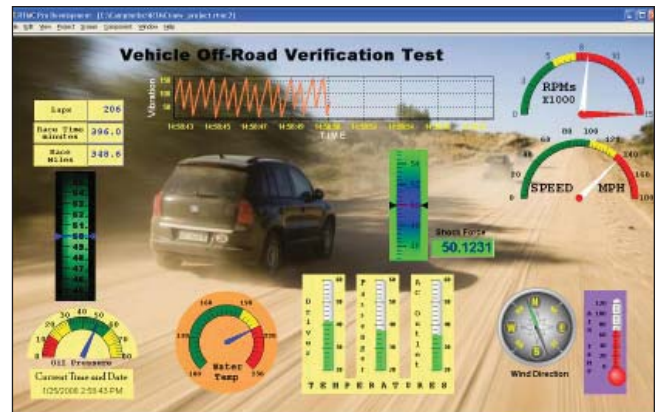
GFMC Pro Development - [C:\Gcmmander\GFMC\new_project.rtnc2]
File Edit View Project Screen Component Window Help

Vehicle Off-Road Verification Test

| Laps | 206 |
|---|---|
| Race Time minutes | 396.0 |
| Race Miles | 348.6 |

Vibration
150
100
50
0
14:58:43 14:58:45 14:58:47 14:58:49 14:58:50 14:58:52 14:58:54 14:58:56 14:58:58
TIME

RPMs
X1000
0 5 10 15

SPEED MPH
0 60 80 100 120 140 160

Shock Force
50.1231

Oil Pressure
0 10 20 30 40 50 60

Current Time and Date
1/25/2008 2:58:43 PM

Water Temp
100 150 200 250 300

Driver
Passenger
AC Outlet
TEMPERATURES

N
S
E
W
Wind Direction

Air Temp